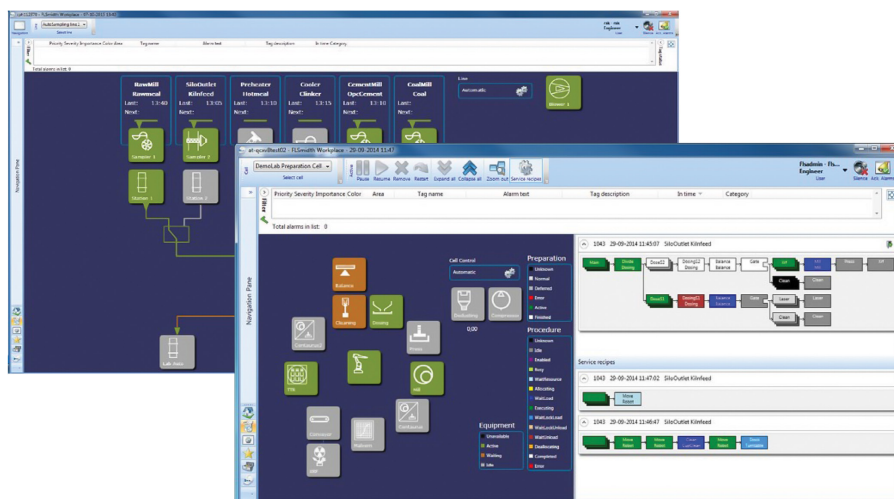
AutoSampling line 1
Select line
Priority Severity Importance Color Area Tag name Alarm text Tag description In time Category
Total alarms in list: 0
RawMill Rawmeal Last: 13:40 Next:
SiloOutlet Kilnfeed Last: 13:05 Next:
Preheater Hotmeal Last: Next:
Cooler Clinker Last: 13:15 Next:
CementMill OpCement Last: Next:
CoalMill Coal Last: Next:
Line
Automatic
Blower 1
Sampler 1
Sampler 2
Station 1
Station 2
Lab Hatch
Navigation Pane

al-qcsvlfsd02 - FLSmidth Workplace - 29-09-2014 11:47
DemoLab Preparation Cell
Select cell
Pause Resume Remove Restart Expand all Collapse all Zoom out Service recipes
Fhadmin - Fls... Engineer User
Silence Ack. Alarms
Priority Severity Importance Color Area Tag name Alarm text Tag description In time Category
Total alarms in list: 0
Navigation Pane
Cell Control
Automatic
Balance
Cleaning
Dosing
Press
Mill
Containers
Robot
Conveyor
Container
Dustcollector
0,00
Preparation
Unknown
Normal
Deferred
Error
Active
Finished
Procedure
Unknown
Idle
Enabled
Busy
WaitResource
Allocating
WaitLoad
Executing
WaitLoadLoad
WaitLoadUnload
WaitUnload
Deallocating
Completed
Error
Equipment
Unavailable
Active
Waiting
Idle
1043 29-09-2014 11:45:07 SiloOutlet Kilnfeed
Main Dosing
Service recipes
1043 29-09-2014 11:47:02 SiloOutlet Kilnfeed
Move Robot
1043 29-09-2014 11:46:47 SiloOutlet Kilnfeed